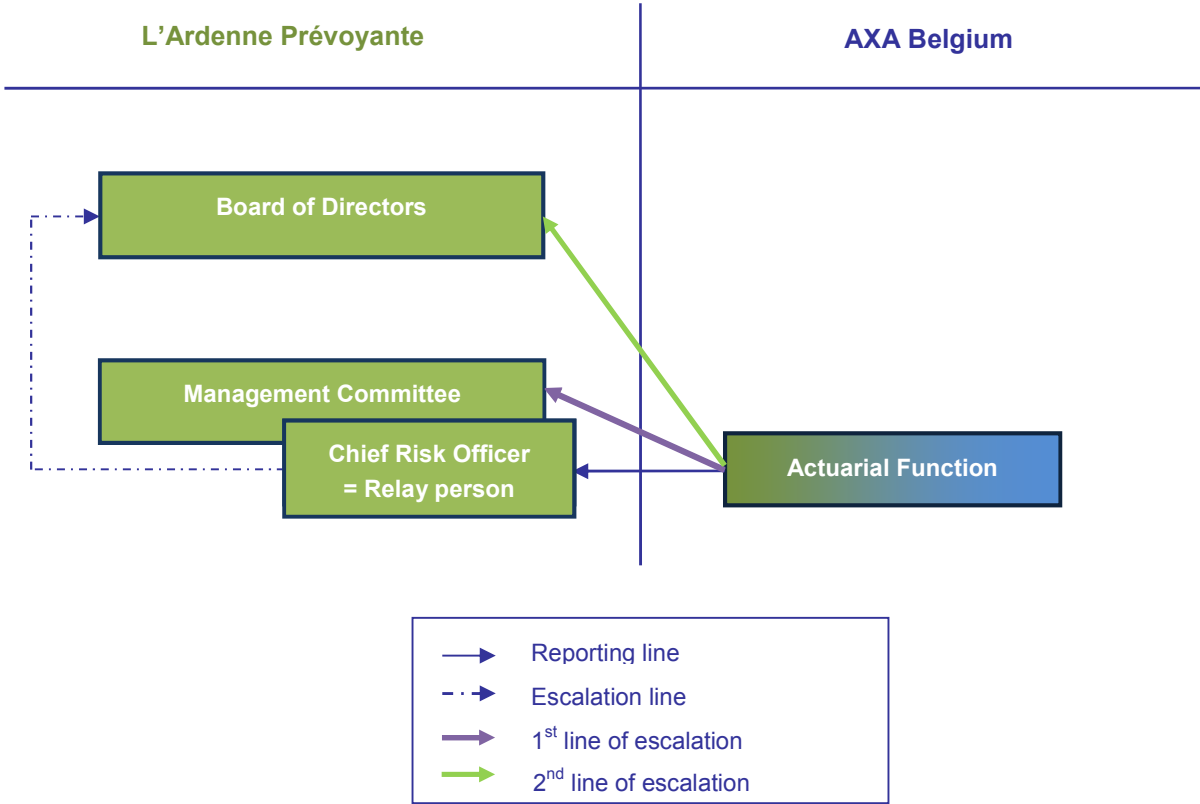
L’Ardenne Prévoyante

AXA Belgium

Board of Directors

Management Committee

Chief Risk Officer = Relay person

Actuarial Function

Reporting line

Escalation line

1$^{st}$ line of escalation

2$^{nd}$ line of escalation